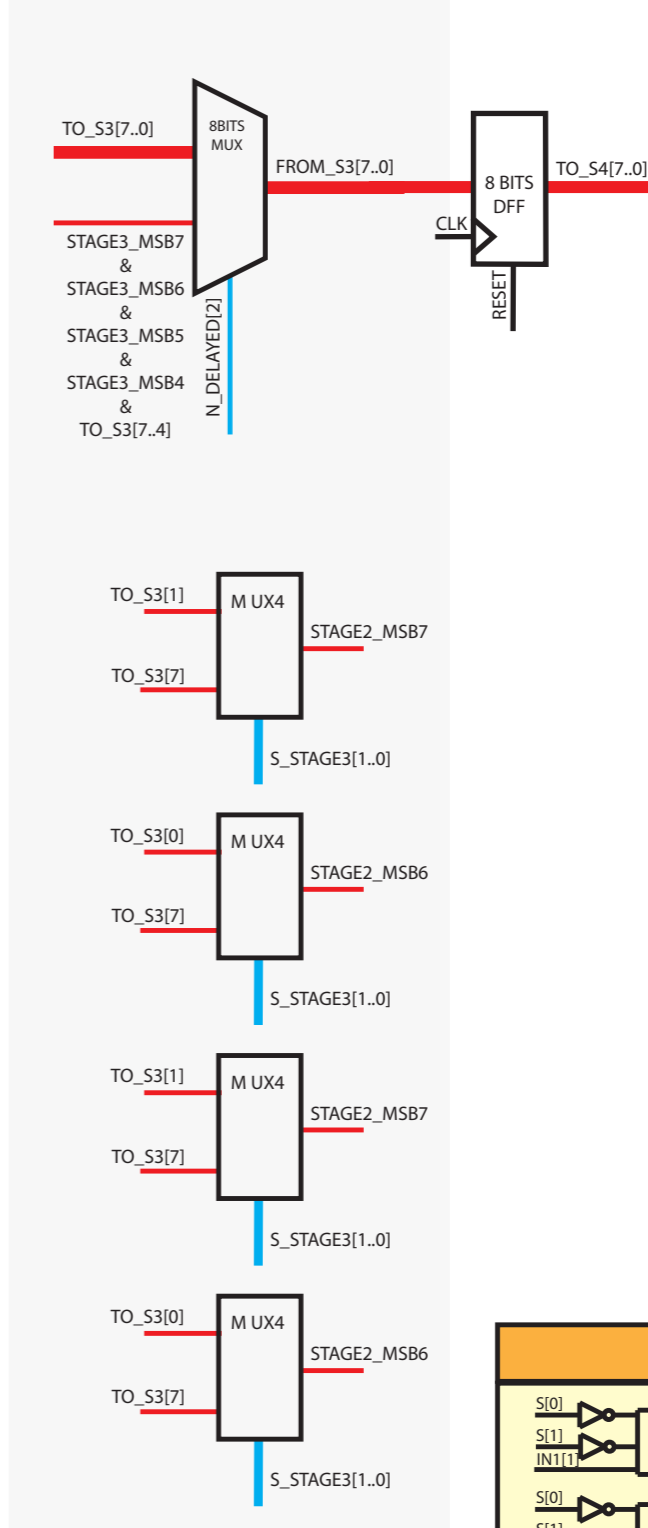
TO_S3[7..0]
8BITS MUX
FROM_S3[7..0]
8 BITS DFF
TO_S4[7..0]
CLK
RESET
STAGE3_MSB7 & STAGE3_MSB6 & STAGE3_MSB5 & STAGE3_MSB4 & TO_S3[7..4]
N_DELAYED[2]

TO_S3[1]
M UX4
STAGE2_MSB7
TO_S3[7]
S_STAGE3[1..0]

TO_S3[0]
M UX4
STAGE2_MSB6
TO_S3[7]
S_STAGE3[1..0]

TO_S3[1]
M UX4
STAGE2_MSB7
TO_S3[7]
S_STAGE3[1..0]

TO_S3[0]
M UX4
STAGE2_MSB6
TO_S3[7]
S_STAGE3[1..0]

S[0]
S[1]
IN1[1]
S[0]
S[1]